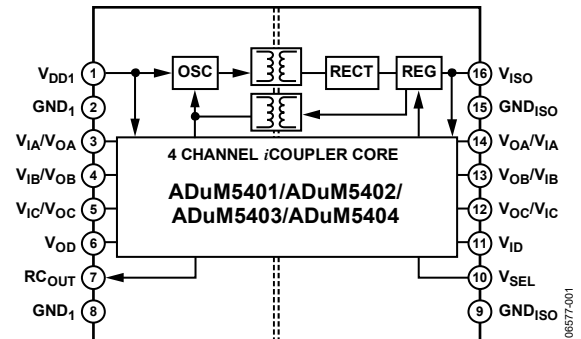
$V_{DD1}$ 1
$GND_1$ 2
$V_{IA}/V_{OA}$ 3
$V_{IB}/V_{OB}$ 4
$V_{IC}/V_{OC}$ 5
$V_{OD}$ 6
$RC_{OUT}$ 7
$GND_1$ 8

OSC
RECT
REG

4 CHANNEL iCOUPLER CORE

ADuM5401/ADuM5402/ ADuM5403/ADuM5404

16 $V_{ISO}$
15 $GND_{ISO}$
14 $V_{OA}/V_{IA}$
13 $V_{OB}/V_{IB}$
12 $V_{OC}/V_{IC}$
11 $V_{ID}$
10 $V_{SEL}$
9 $GND_{ISO}$

06577-001